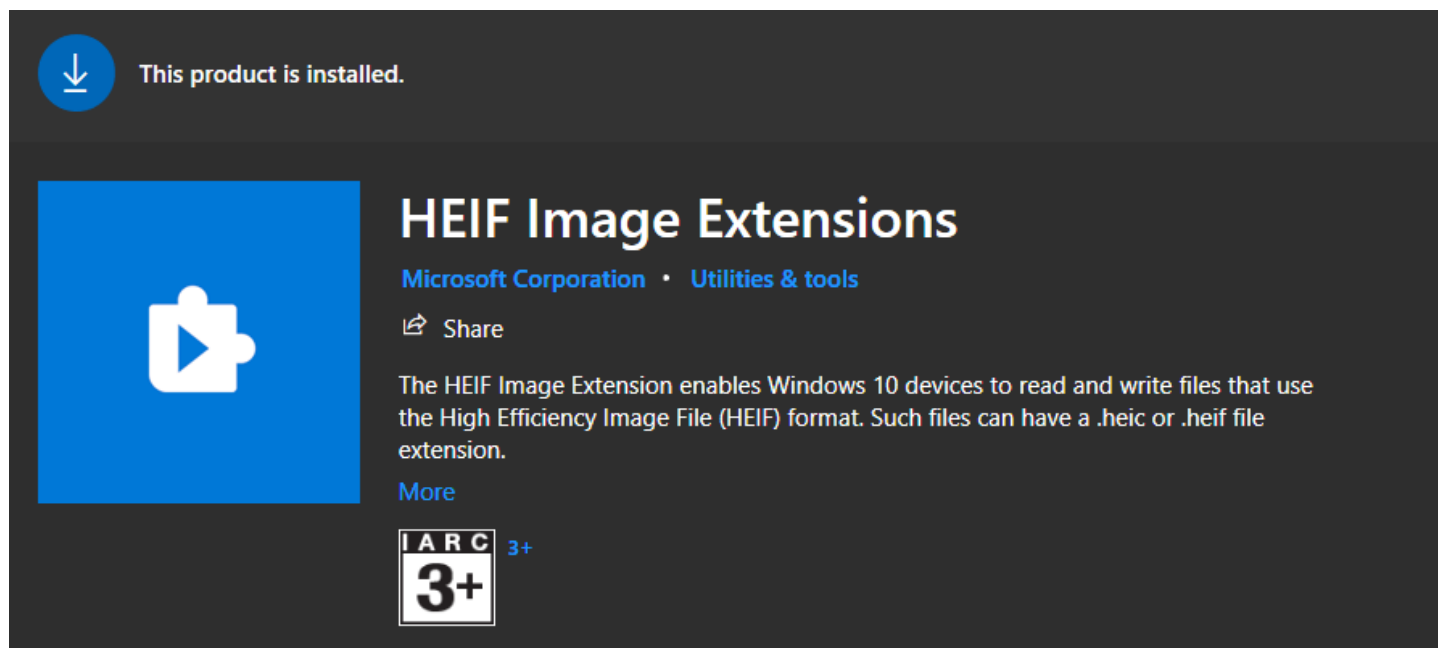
This product is installed.

HEIF Image Extensions

Microsoft Corporation • Utilities & tools

Share

The HEIF Image Extension enables Windows 10 devices to read and write files that use the High Efficiency Image File (HEIF) format. Such files can have a .heic or .heif file extension.

More

IARC 3+

3+